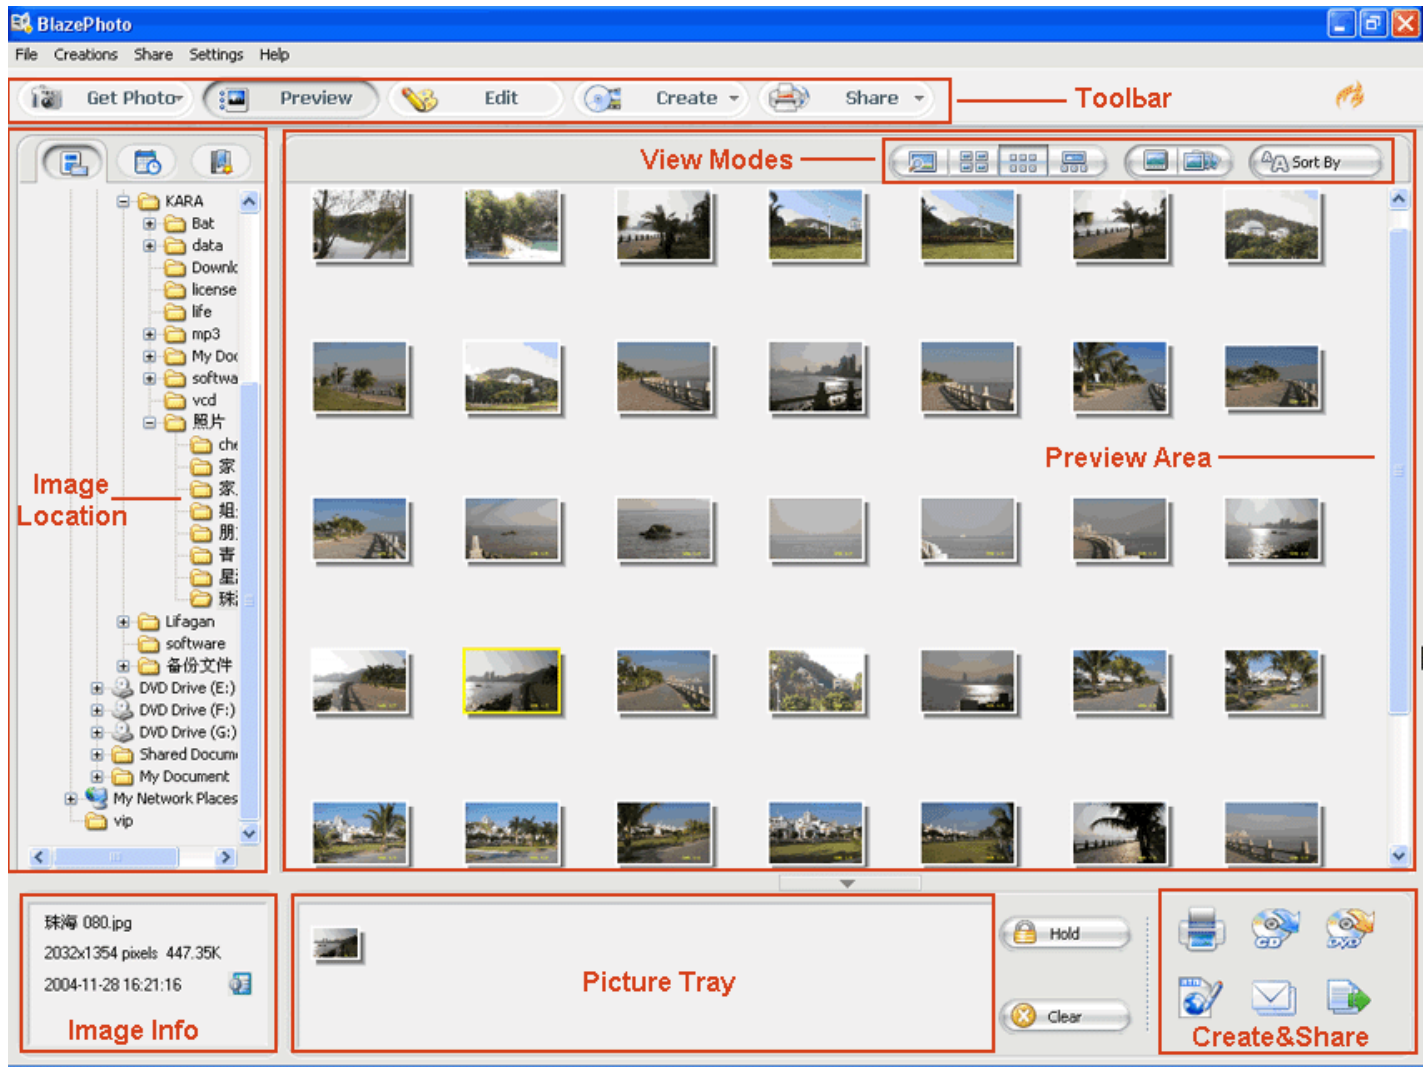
BlazePhoto

File Creations Share Settings Help

Get Photo Preview Edit Create Share

Toolbar

View Modes

Sort By

KARA
Bat
data
Downlo
license
life
mp3
My Doc
softwa
vcd
照片
che
家
家
姐
朋
青
星
珠
Lifagan
software
备份文件
DVD Drive (E:)
DVD Drive (F:)
DVD Drive (G:)
Shared Docum
My Document
My Network Places
vip

Image Location

Preview Area

珠海 080.jpg
2032x1354 pixels 447.35K
2004-11-28 16:21:16

Image Info

Picture Tray

Hold

Clear

Create&Share